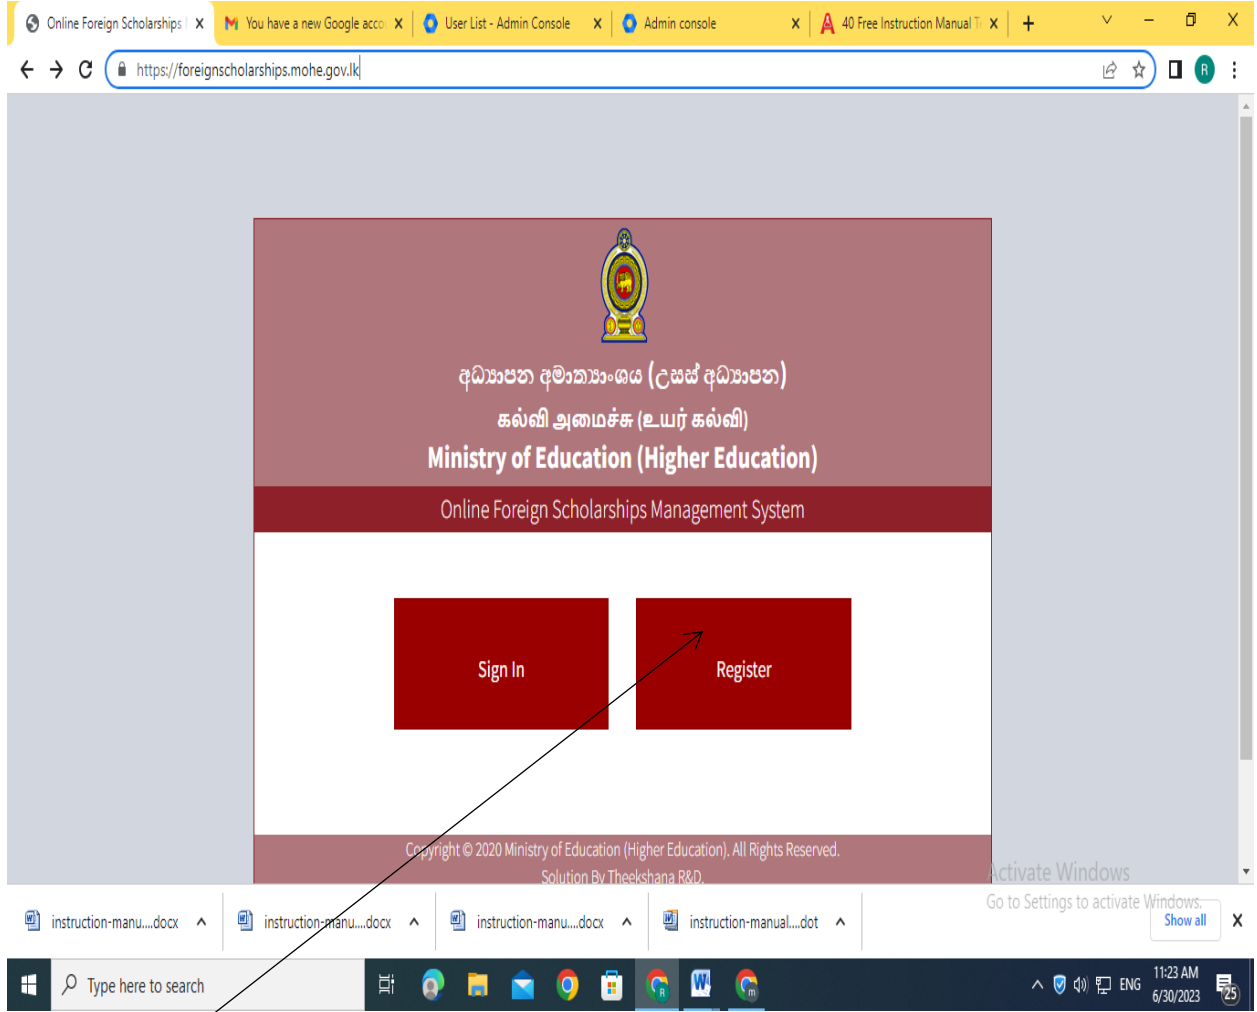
Online Foreign Scholarships | X
You have a new Google acco X
User List - Admin Console X
Admin console X
40 Free Instruction Manual T X
+

https://foreignscholarships.mohe.gov.lk

R

අධ්‍යාපන අමාත්‍යාංශය (උසස් අධ්‍යාපන)
கல்வி அமைச்சு (உயர் கல்வி)
Ministry of Education (Higher Education)

Online Foreign Scholarships Management System

Sign In

Register

Copyright © 2020 Ministry of Education (Higher Education). All Rights Reserved.
Solution By Theekshana R&D.

Activate Windows
Go to Settings to activate Windows.

instruction-manu....docx
instruction-manu....docx
instruction-manu....docx
instruction-manual....dot
Show all
X

Type here to search

ENG
11:23 AM
6/30/2023
25